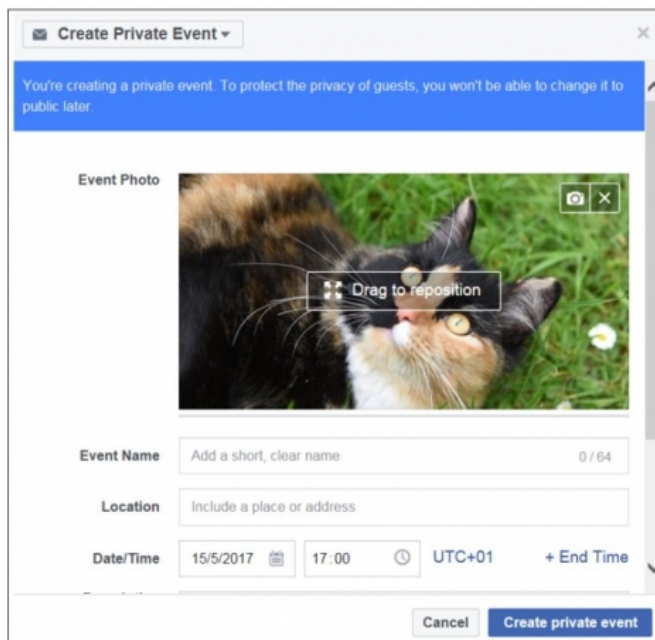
Create Private Event

You're creating a private event. To protect the privacy of guests, you won't be able to change it to public later.

Event Photo

Drag to reposition

Event Name
Add a short, clear name
0 / 64

Location
Include a place or address

Date/Time
15/5/2017
17:00
UTC+01
+ End Time

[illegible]

Cancel
Create private event